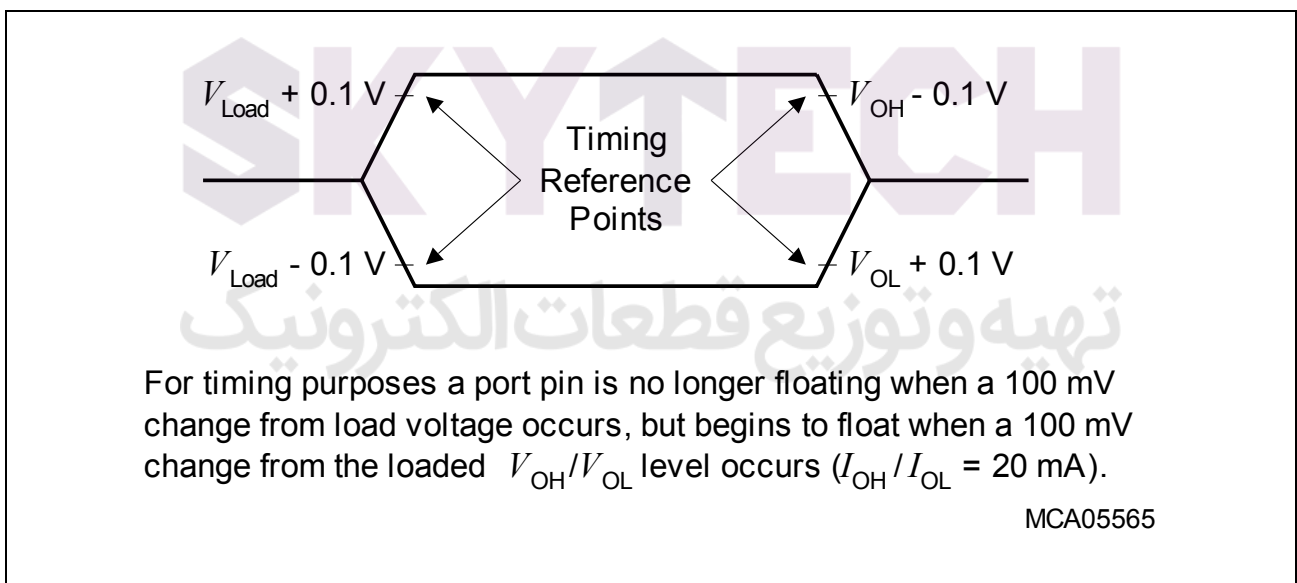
SKYTECH

$V_{Load}$ + 0.1 V

$V_{OH}$ - 0.1 V

Timing Reference Points

$V_{Load}$ - 0.1 V

$V_{OL}$ + 0.1 V

تهیه و توزیع قطعات الکترونیک

For timing purposes a port pin is no longer floating when a 100 mV change from load voltage occurs, but begins to float when a 100 mV change from the loaded $V_{OH}/V_{OL}$ level occurs ($I_{OH}/I_{OL}$ = 20 mA).

MCA05565